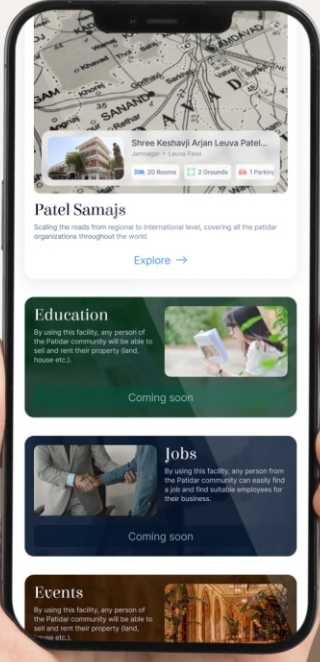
SANAND
AHMADAVAD

Shree Keshavji Arjan Leuva Patel...
Jamnagar • Leuva Patel
20 Rooms
2 Grounds
1 Parking

Patel Samajs

Scaling the roads from regional to International level, covering all the patidar organizations throughout the world.

Explore →

Education

By using this facility, any person of the Patidar community will be able to sell and rent their property (land, house etc.).

Coming soon

Jobs

By using this facility, any person from the Patidar community can easily find a job and find suitable employees for their business.

Coming soon

Events

By using this facility, any person of the Patidar community will be able to sell and rent their property (land, house etc.).